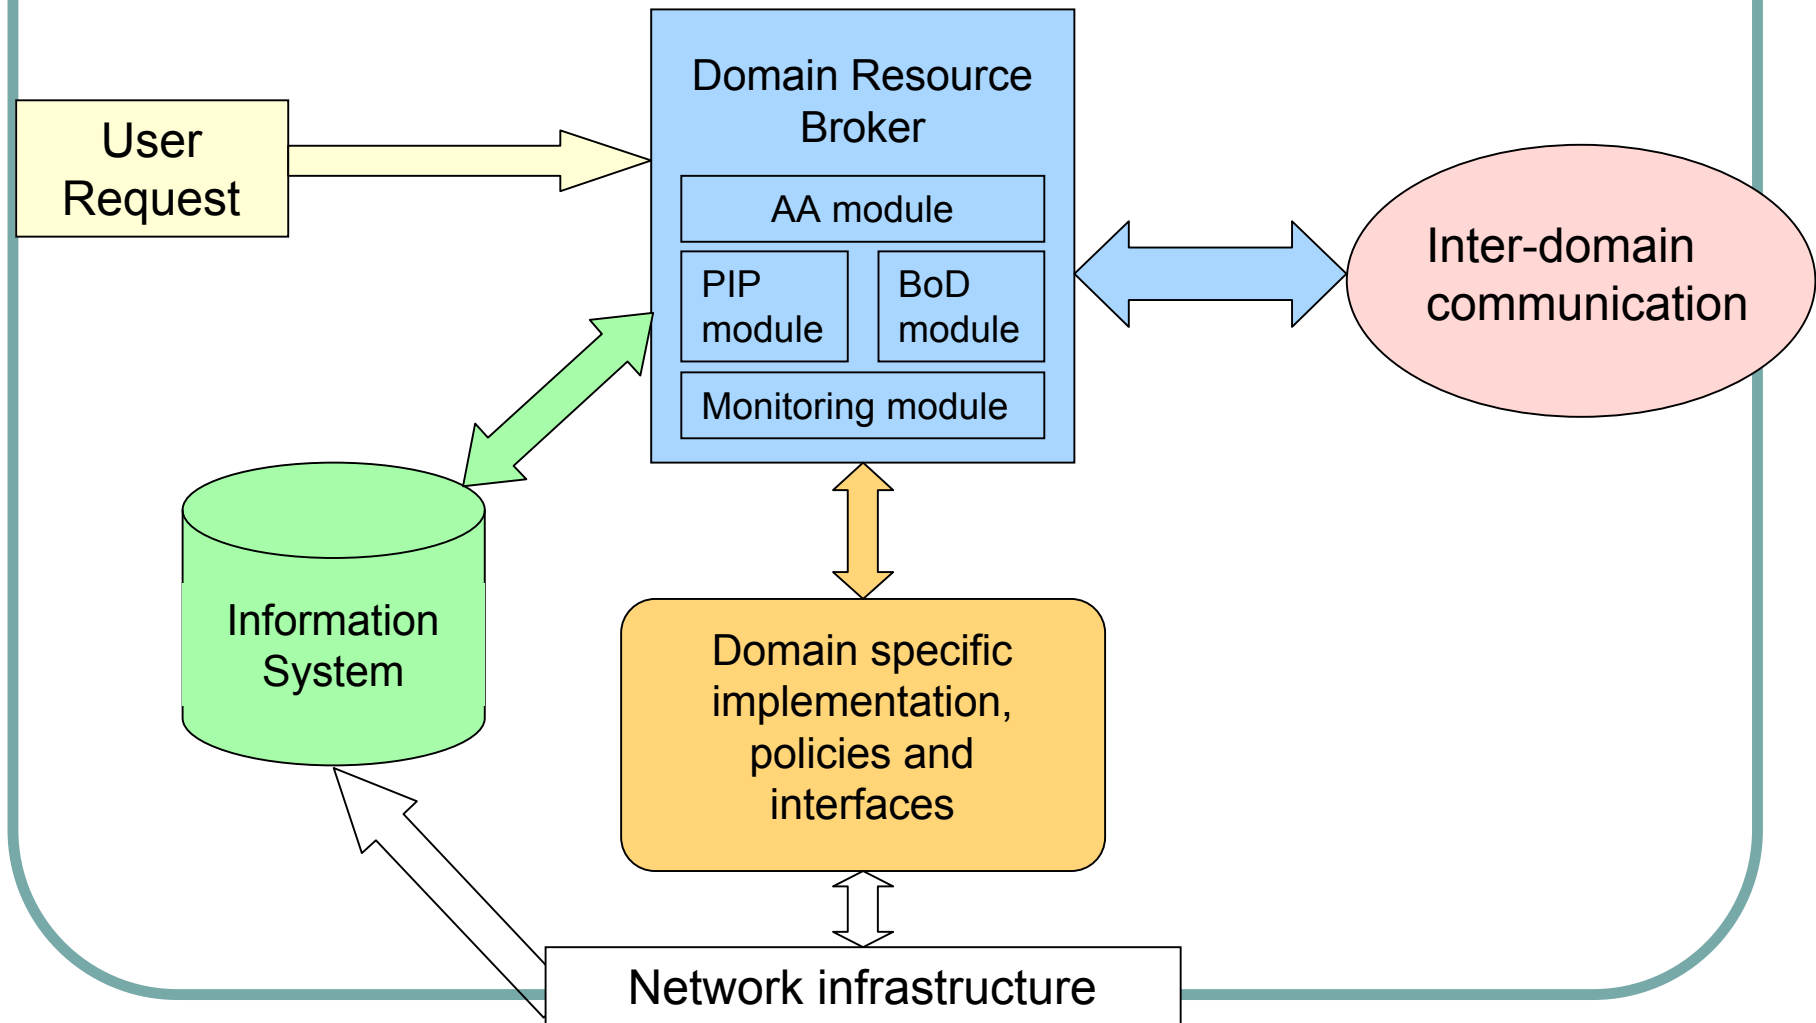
User Request

Domain Resource Broker

AA module

PIP module

BoD module

Monitoring module

Inter-domain communication

Information System

Domain specific implementation, policies and interfaces

Network infrastructure